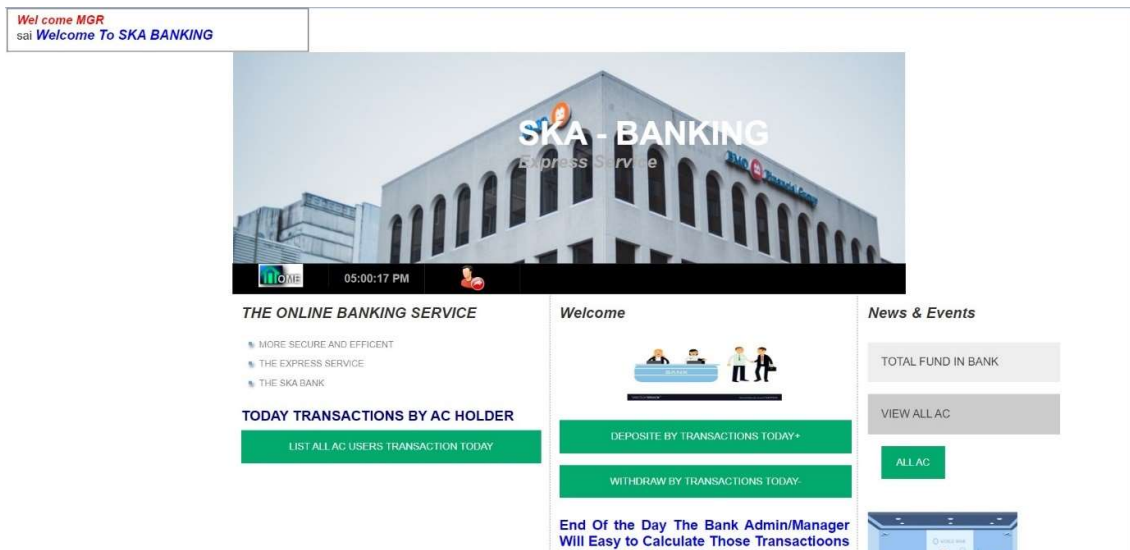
Wel come MGR
sai Welcome To SKA BANKING

SKA - BANKING
Express Service

OME
05:00:17 PM

THE ONLINE BANKING SERVICE

MORE SECURE AND EFFICENT
THE EXPRESS SERVICE
THE SKA BANK

TODAY TRANSACTIONS BY AC HOLDER

LIST ALL AC USERS TRANSACTION TODAY

Welcome

BANK

DEPOSITE BY TRANSACTIONS TODAY+

WITHDRAW BY TRANSACTIONS TODAY-

End Of the Day The Bank Admin/Manager Will Easy to Calculate Those Transactioons

News & Events

TOTAL FUND IN BANK

VIEW ALL AC

ALL AC